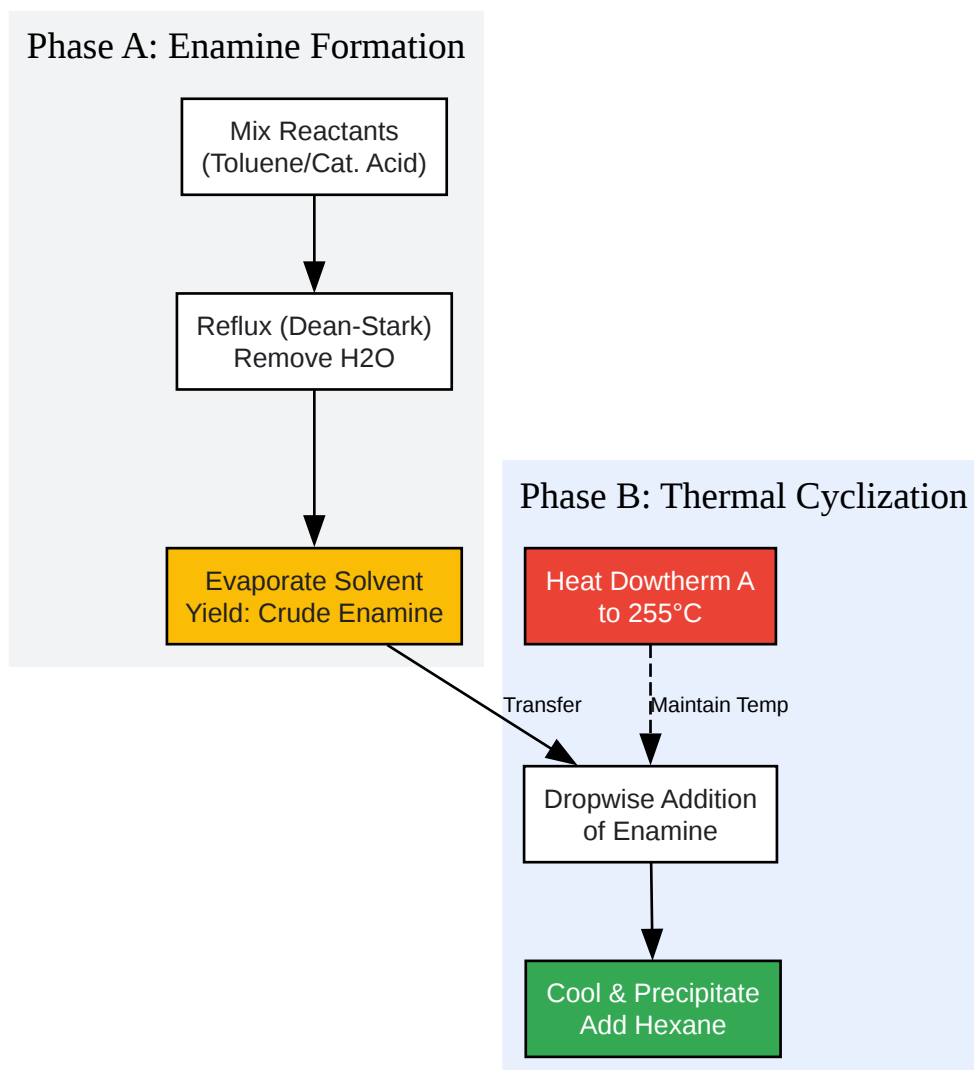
Phase A: Enamine Formation

Mix Reactants
(Toluene/Cat. Acid)

Reflux (Dean-Stark)
Remove H2O

Evaporate Solvent
Yield: Crude Enamine

Phase B: Thermal Cyclization

Heat Dowtherm A
to 255°C

Transfer

Maintain Temp

Dropwise Addition
of Enamine

Cool & Precipitate
Add Hexane